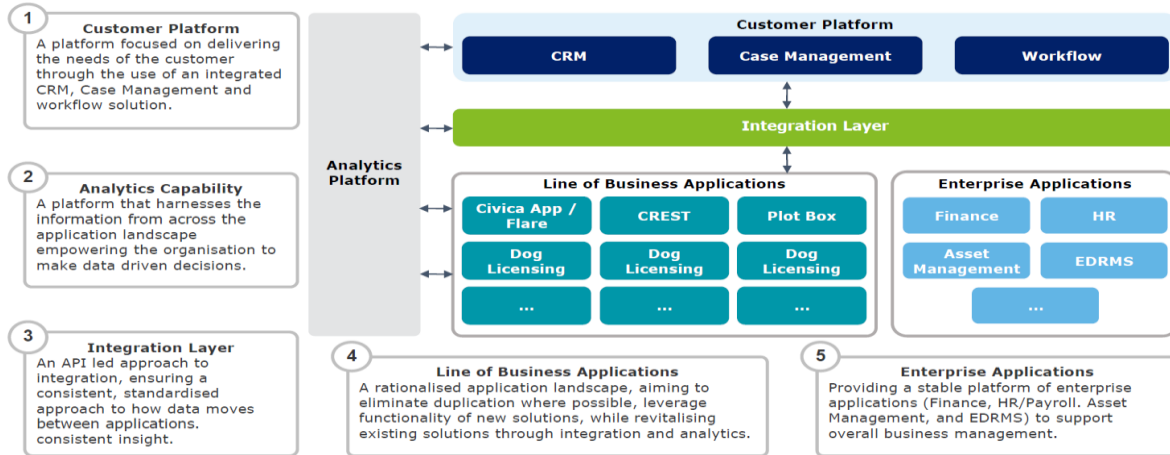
1
Customer Platform
A platform focused on delivering the needs of the customer through the use of an integrated CRM, Case Management and workflow solution.

2
Analytics Capability
A platform that harnesses the information from across the application landscape empowering the organisation to make data driven decisions.

3
Integration Layer
An API led approach to integration, ensuring a consistent, standardised approach to how data moves between applications. consistent insight.

Analytics Platform

Customer Platform
CRM
Case Management
Workflow

Integration Layer

Line of Business Applications
Civica App / Flare
CREST
Plot Box
Dog Licensing
Dog Licensing
Dog Licensing
...
...
...

Enterprise Applications
Finance
HR
Asset Management
EDRMS
...

4
Line of Business Applications
A rationalised application landscape, aiming to eliminate duplication where possible, leverage functionality of new solutions, while revitalising existing solutions through integration and analytics.

5
Enterprise Applications
Providing a stable platform of enterprise applications (Finance, HR/Payroll. Asset Management, and EDRMS) to support overall business management.